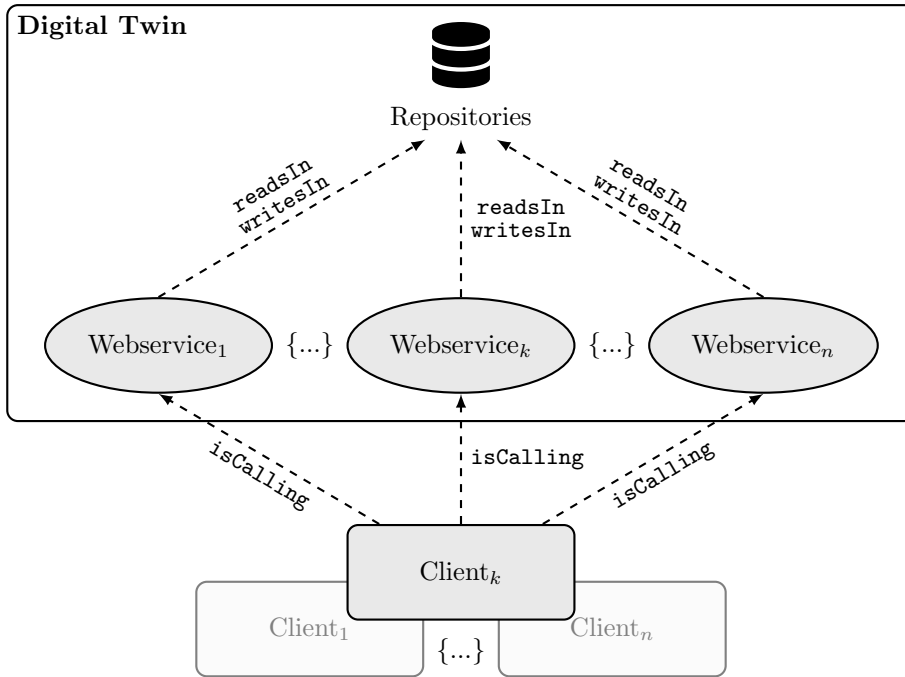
Digital Twin

Repositories

readsIn
writesIn

readsIn
writesIn

readsIn
writesIn

Webservice$_1$ {...} Webservice$_k$ {...} Webservice$_n$

isCalling

isCalling

isCalling

Client$_k$

Client$_1$ {...} Client$_n$